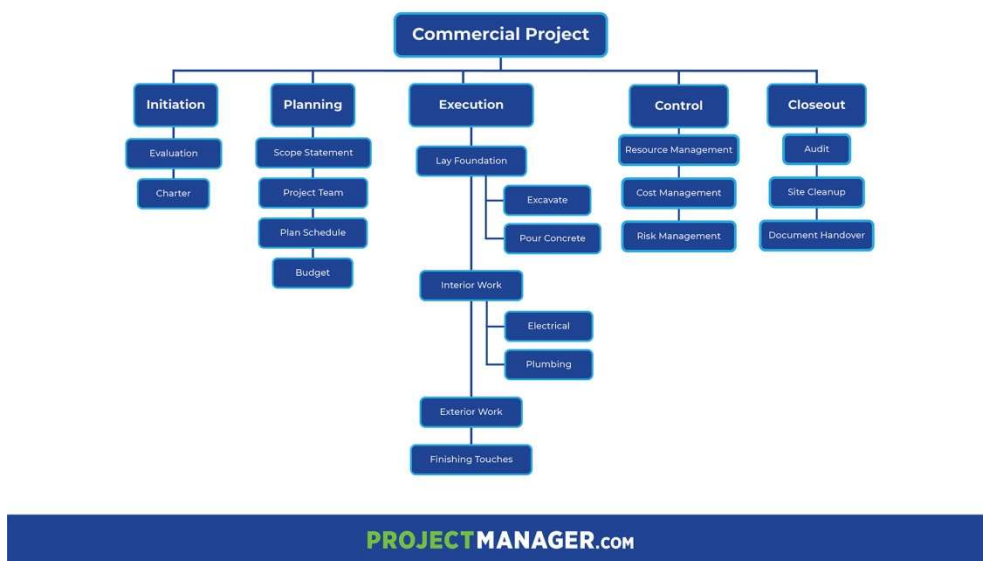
Commercial Project

Initiation

Evaluation

Charter

Planning

Scope Statement

Project Team

Plan Schedule

Budget

Execution

Lay Foundation

Excavate

Pour Concrete

Interior Work

Electrical

Plumbing

Exterior Work

Finishing Touches

Control

Resource Management

Cost Management

Risk Management

Closeout

Audit

Site Cleanup

Document Handover

PROJECTMANAGER.COM